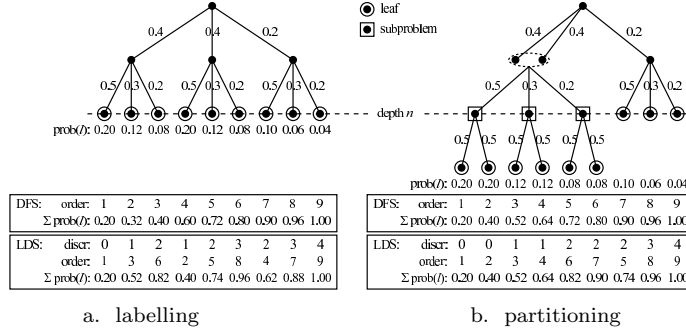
leaf
subproblem

0.4 0.4 0.2
0.5 0.3 0.2 0.5 0.3 0.2 0.5 0.3 0.2
prob($l$): 0.20 0.12 0.08 0.20 0.12 0.08 0.10 0.06 0.04

depth $n$

0.4 0.4 0.2
0.5 0.3 0.2 0.5 0.3 0.2
0.5 0.5 0.5 0.5 0.5 0.5
prob($l$): 0.20 0.20 0.12 0.12 0.08 0.08 0.10 0.06 0.04

| DFS: | order: | 1 | 2 | 3 | 4 | 5 | 6 | 7 | 8 | 9 |
|---|---|---|---|---|---|---|---|---|---|---|
| | Σ prob($l$): | 0.20 | 0.32 | 0.40 | 0.60 | 0.72 | 0.80 | 0.90 | 0.96 | 1.00 |

| LDS: | discr: | 0 | 1 | 2 | 1 | 2 | 3 | 2 | 3 | 4 |
|---|---|---|---|---|---|---|---|---|---|---|
| | order: | 1 | 3 | 6 | 2 | 5 | 8 | 4 | 7 | 9 |
| | Σ prob($l$): | 0.20 | 0.52 | 0.82 | 0.40 | 0.74 | 0.96 | 0.62 | 0.88 | 1.00 |

| DFS: | order: | 1 | 2 | 3 | 4 | 5 | 6 | 7 | 8 | 9 |
|---|---|---|---|---|---|---|---|---|---|---|
| | Σ prob($l$): | 0.20 | 0.40 | 0.52 | 0.64 | 0.72 | 0.80 | 0.90 | 0.96 | 1.00 |

| LDS: | discr: | 0 | 0 | 1 | 1 | 2 | 2 | 2 | 3 | 4 |
|---|---|---|---|---|---|---|---|---|---|---|
| | order: | 1 | 2 | 3 | 4 | 6 | 7 | 5 | 8 | 9 |
| | Σ prob($l$): | 0.20 | 0.40 | 0.52 | 0.64 | 0.82 | 0.90 | 0.74 | 0.96 | 1.00 |

a. labelling

b. partitioning